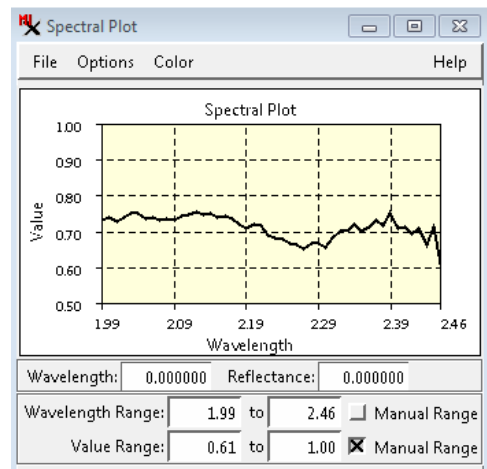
Spectral Plot

File Options Color Help

Spectral Plot

1.00
0.90
0.80
0.70
0.60
0.50

Value

1.99 2.09 2.19 2.29 2.39 2.46

Wavelength

Wavelength: 0.000000 Reflectance: 0.000000

Wavelength Range: 1.99 to 2.46 Manual Range

Value Range: 0.61 to 1.00 Manual Range